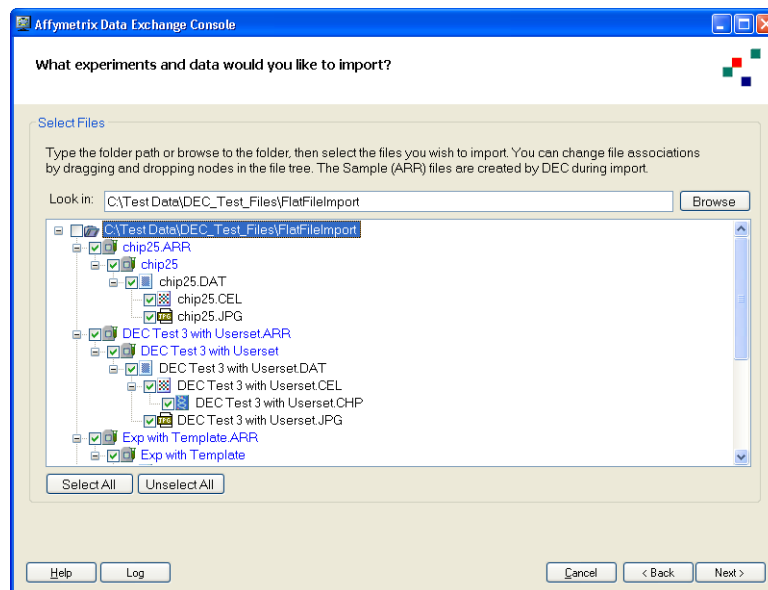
Affymetrix Data Exchange Console

What experiments and data would you like to import?

Select Files

Type the folder path or browse to the folder, then select the files you wish to import. You can change file associations by dragging and dropping nodes in the file tree. The Sample (ARR) files are created by DEC during import.

Look in: C:\Test Data\DEC_Test_Files\FlatFileImport Browse

C:\Test Data\DEC_Test_Files\FlatFileImport
chip25.ARR
chip25
chip25.DAT
chip25.CEL
chip25.JPG
DEC Test 3 with Userset.ARR
DEC Test 3 with Userset
DEC Test 3 with Userset.DAT
DEC Test 3 with Userset.CEL
DEC Test 3 with Userset.CHP
DEC Test 3 with Userset.JPG
Exp with Template.ARR
Exp with Template

Select All Unselect All

Help Log Cancel < Back Next >